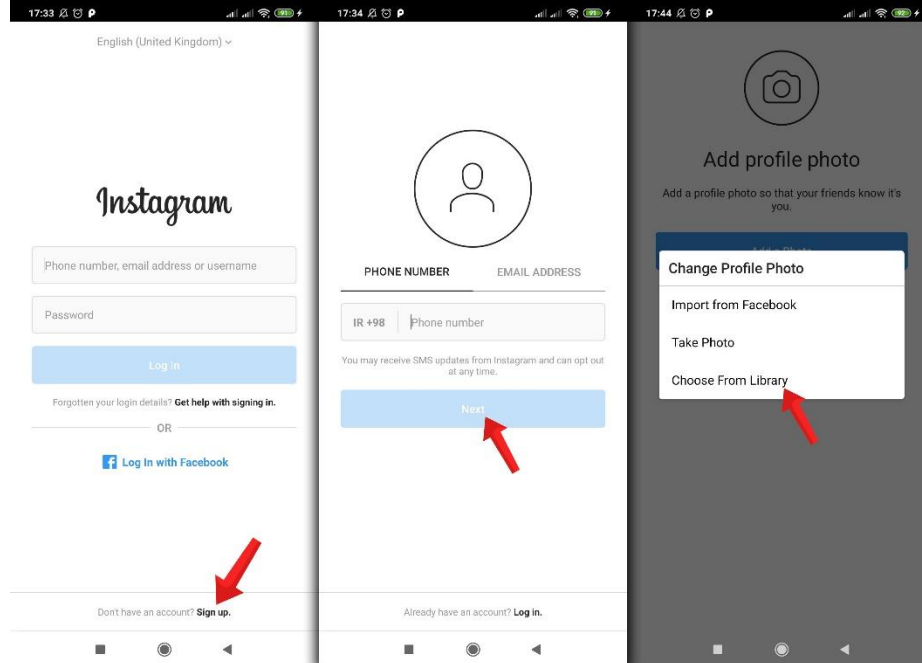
17:33 91

English (United Kingdom)

Instagram

Phone number, email address or username

Password

Log in

Forgotten your login details? Get help with signing in.

OR

Log In with Facebook

Don't have an account? Sign up.

17:34 91

PHONE NUMBER

EMAIL ADDRESS

IR +98

Phone number

You may receive SMS updates from Instagram and can opt out at any time.

Next

Already have an account? Log in.

17:44 92

Add profile photo

Add a profile photo so that your friends know it's you.

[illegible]

Change Profile Photo

Import from Facebook

Take Photo

Choose From Library